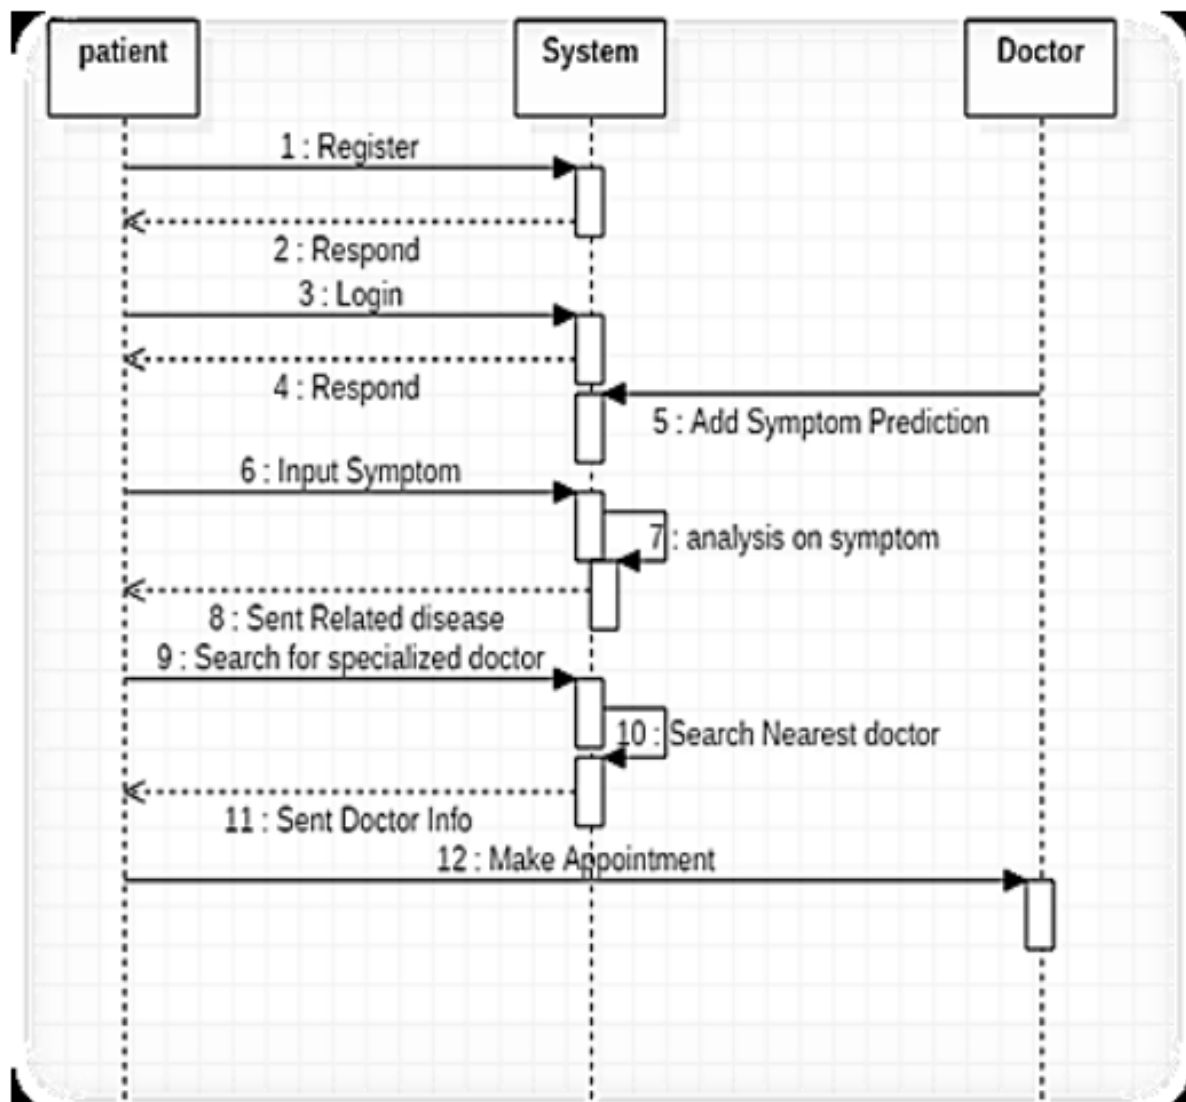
patient

System

Doctor

1 : Register

2 : Respond

3 : Login

4 : Respond

5 : Add Symptom Prediction

6 : Input Symptom

7 : analysis on symptom

8 : Sent Related disease

9 : Search for specialized doctor

10 : Search Nearest doctor

11 : Sent Doctor Info

12 : Make Appointment